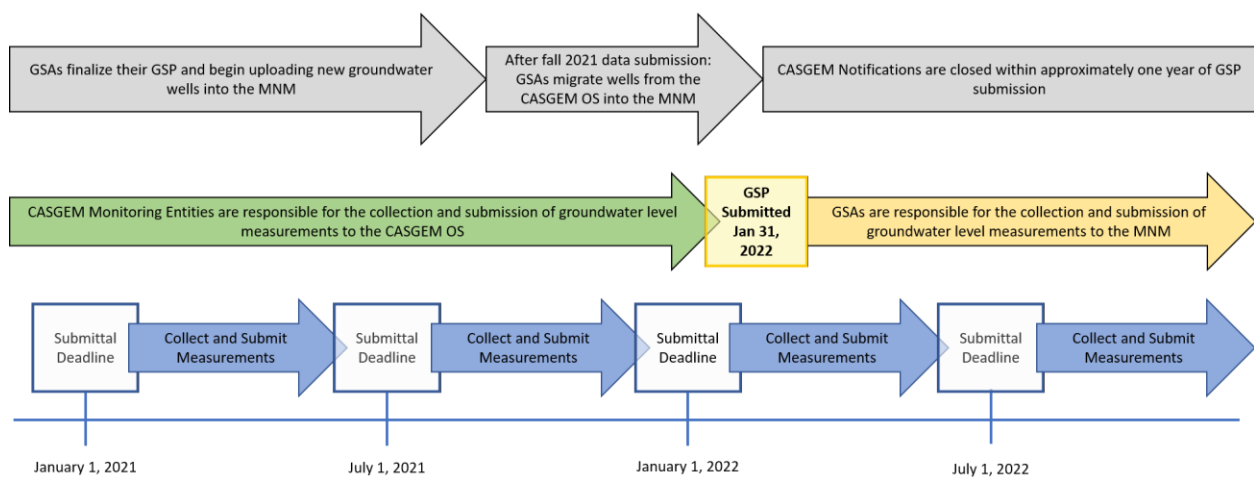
GSAs finalize their GSP and begin uploading new groundwater wells into the MNM

After fall 2021 data submission: GSAs migrate wells from the CASGEM OS into the MNM

CASGEM Notifications are closed within approximately one year of GSP submission

CASGEM Monitoring Entities are responsible for the collection and submission of groundwater level measurements to the CASGEM OS

GSP Submitted Jan 31, 2022

GSAs are responsible for the collection and submission of groundwater level measurements to the MNM

Submittal Deadline

Collect and Submit Measurements

Submittal Deadline

Collect and Submit Measurements

Submittal Deadline

Collect and Submit Measurements

Submittal Deadline

Collect and Submit Measurements

January 1, 2021

July 1, 2021

January 1, 2022

July 1, 2022